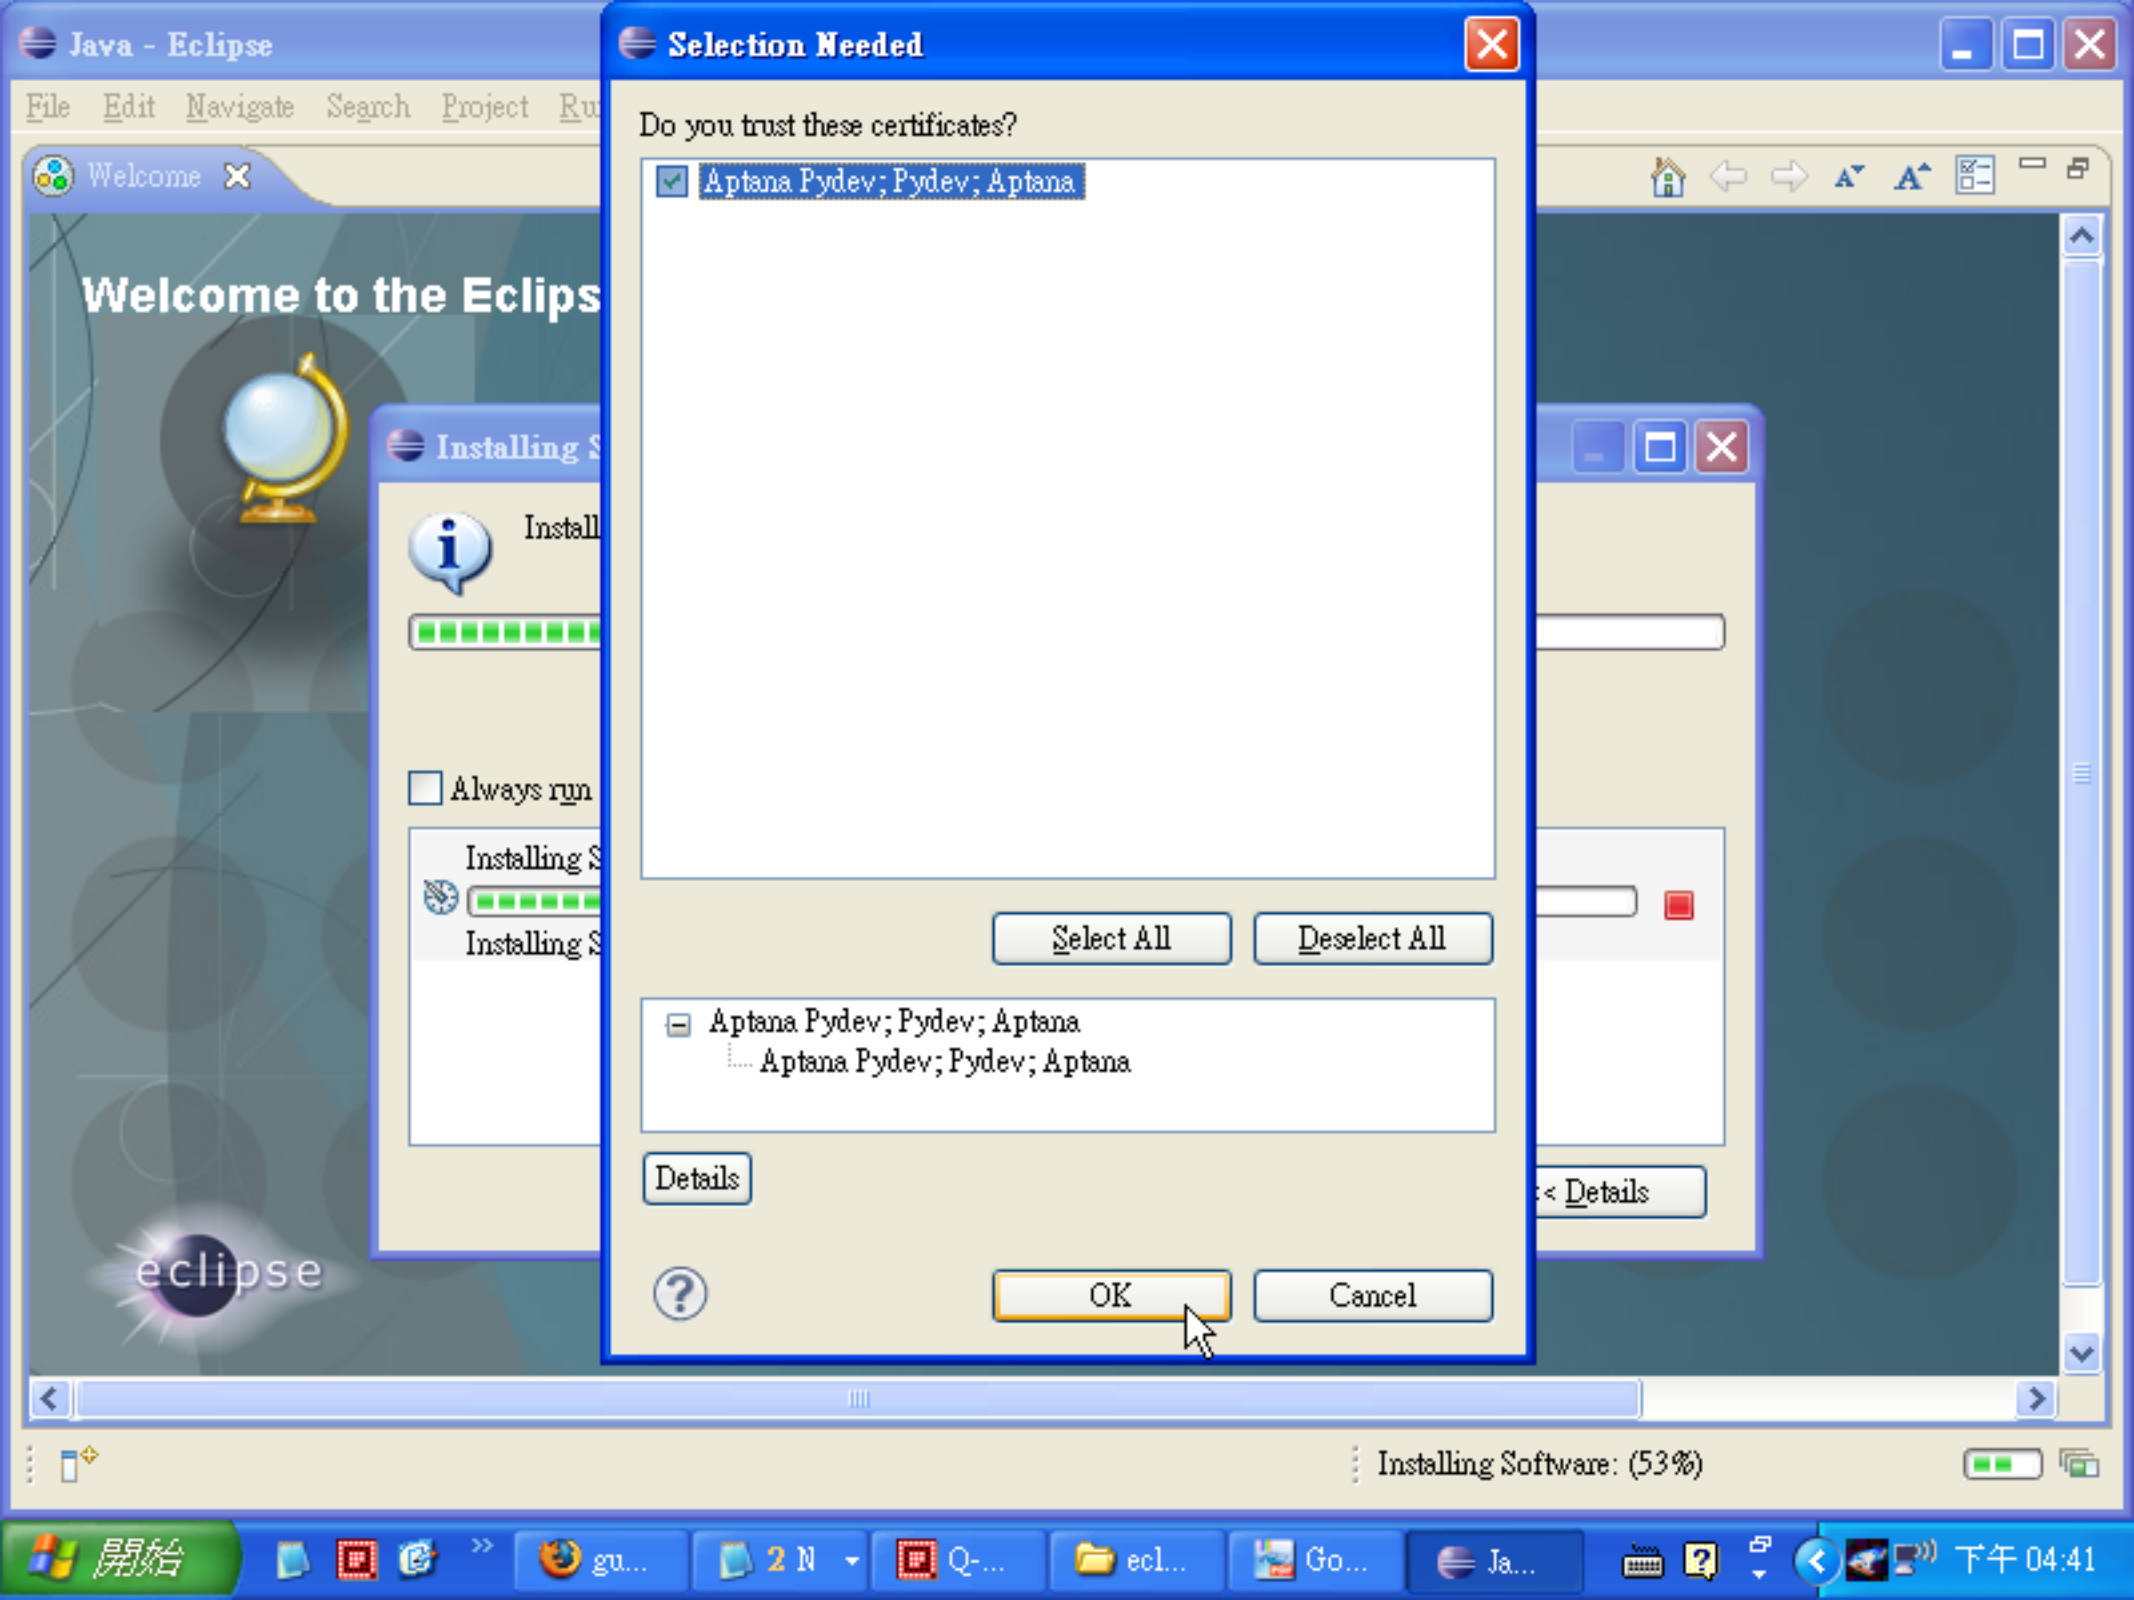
Java - Eclipse

File Edit Navigate Search Project Ru

Welcome

Welcome to the Eclips

Installing S

Install

Always run

Installing S

Installing S

< Details

eclipse

Selection Needed

Do you trust these certificates?

Aptana Pydev; Pydev; Aptana

Select All

Deselect All

Aptana Pydev; Pydev; Aptana
Aptana Pydev; Pydev; Aptana

Details

OK

Cancel

Installing Software: (53%)

開始 gu... 2 N Q-... ecl... Go... Ja... 下午 04:41